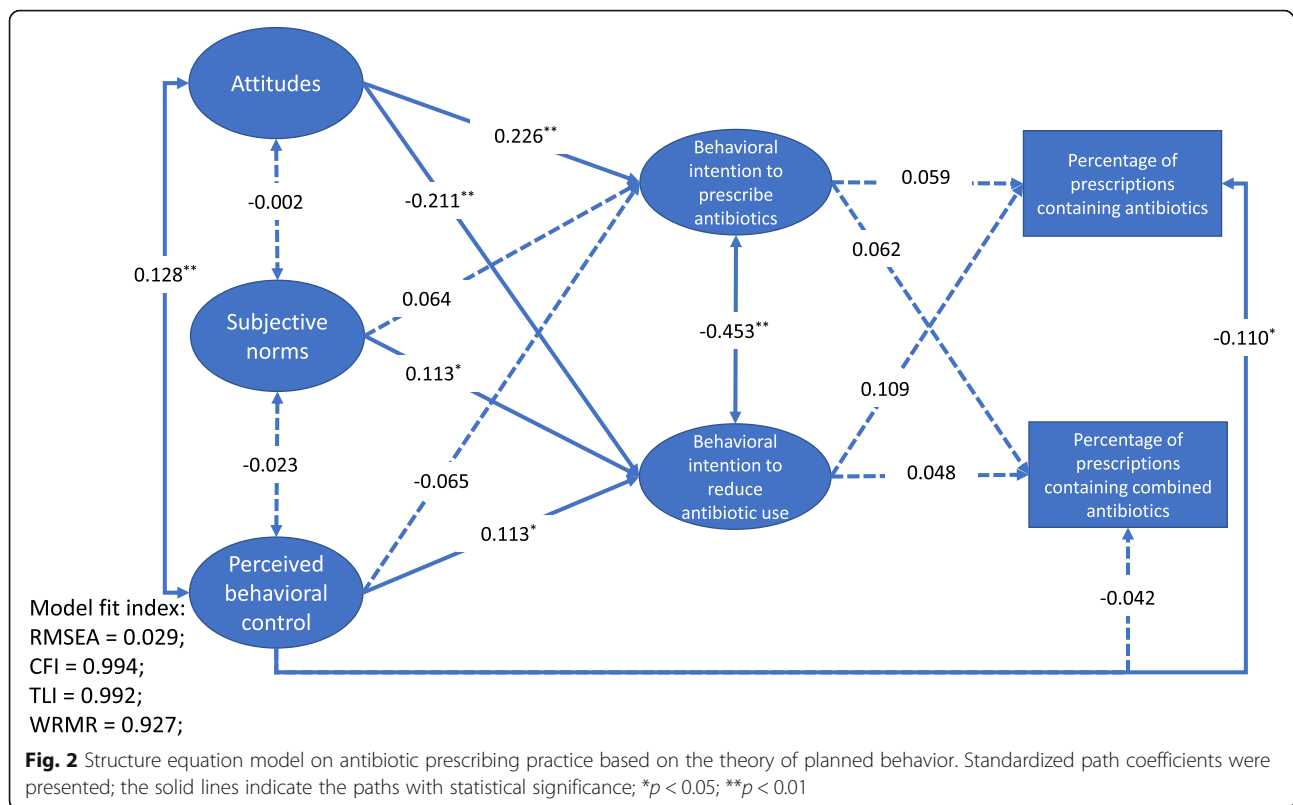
Attitudes

0.226**

-0.211**

-0.002

0.128**

Behavioral intention to prescribe antibiotics

0.059

Percentage of prescriptions containing antibiotics

0.062

0.064

Subjective norms

0.113*

-0.453**

-0.110*

0.109

-0.023

Behavioral intention to reduce antibiotic use

0.048

Percentage of prescriptions containing combined antibiotics

-0.065

0.113*

Perceived behavioral control

-0.042

Model fit index:
RMSEA = 0.029;
CFI = 0.994;
TLI = 0.992;
WRMR = 0.927;

**Fig. 2** Structure equation model on antibiotic prescribing practice based on the theory of planned behavior. Standardized path coefficients were presented; the solid lines indicate the paths with statistical significance; *$p$ < 0.05; **$p$ < 0.01